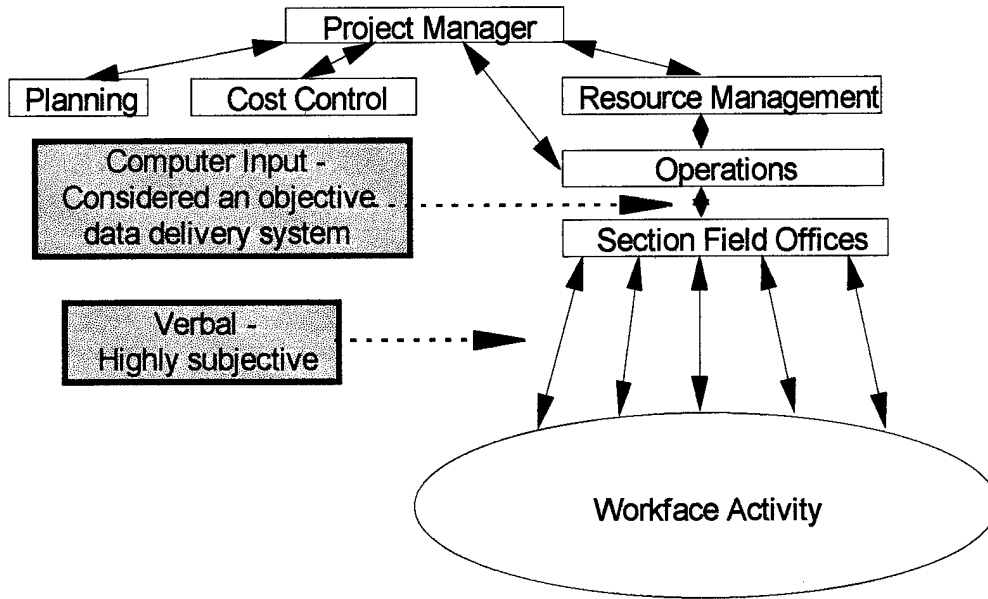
Project Manager

Planning

Cost Control

Resource Management

Computer Input - Considered an objective data delivery system

Operations

Section Field Offices

Verbal - Highly subjective

Workface Activity